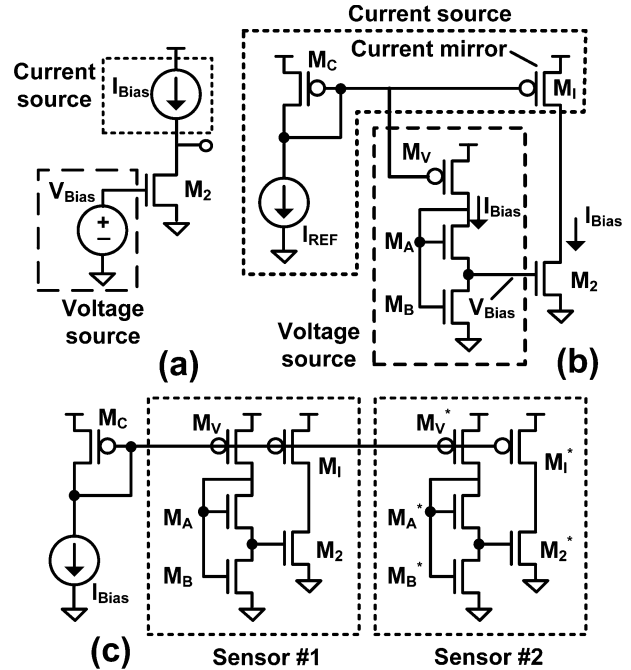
Current source

$I_{Bias}$

$V_{Bias}$

+
−

$M_2$

Voltage source

(a)

Current source

$M_C$

Current mirror

$M_I$

$M_V$

$I_{Bias}$

$I_{Bias}$

$M_A$

$I_{REF}$

$M_B$

$V_{Bias}$

$M_2$

Voltage source

(b)

$M_C$

$M_V$

$M_I$

$M_A$

$M_2$

$M_B$

$I_{Bias}$

$M_V^*$

$M_I^*$

$M_A^*$

$M_2^*$

$M_B^*$

(c)

Sensor #1

Sensor #2